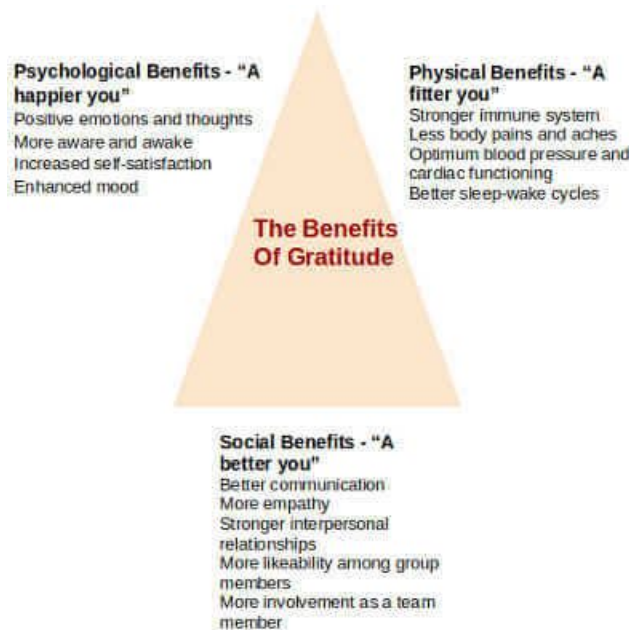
Psychological Benefits - "A happier you"
Positive emotions and thoughts
More aware and awake
Increased self-satisfaction
Enhanced mood

Physical Benefits - "A fitter you"
Stronger immune system
Less body pains and aches
Optimum blood pressure and cardiac functioning
Better sleep-wake cycles

The Benefits Of Gratitude

Social Benefits - "A better you"
Better communication
More empathy
Stronger interpersonal relationships
More likeability among group members
More involvement as a team member